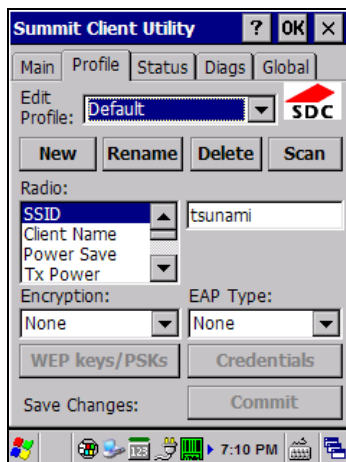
Summit Client Utility ? OK ×

Main Profile Status Diags Global

Edit Profile: Default

SDC

New Rename Delete Scan

Radio:

SSID
Client Name
Power Save
Tx Power

tsunami

Encryption: EAP Type:

None None

WEP keys/PSKs Credentials

Save Changes: Commit

7:10 PM